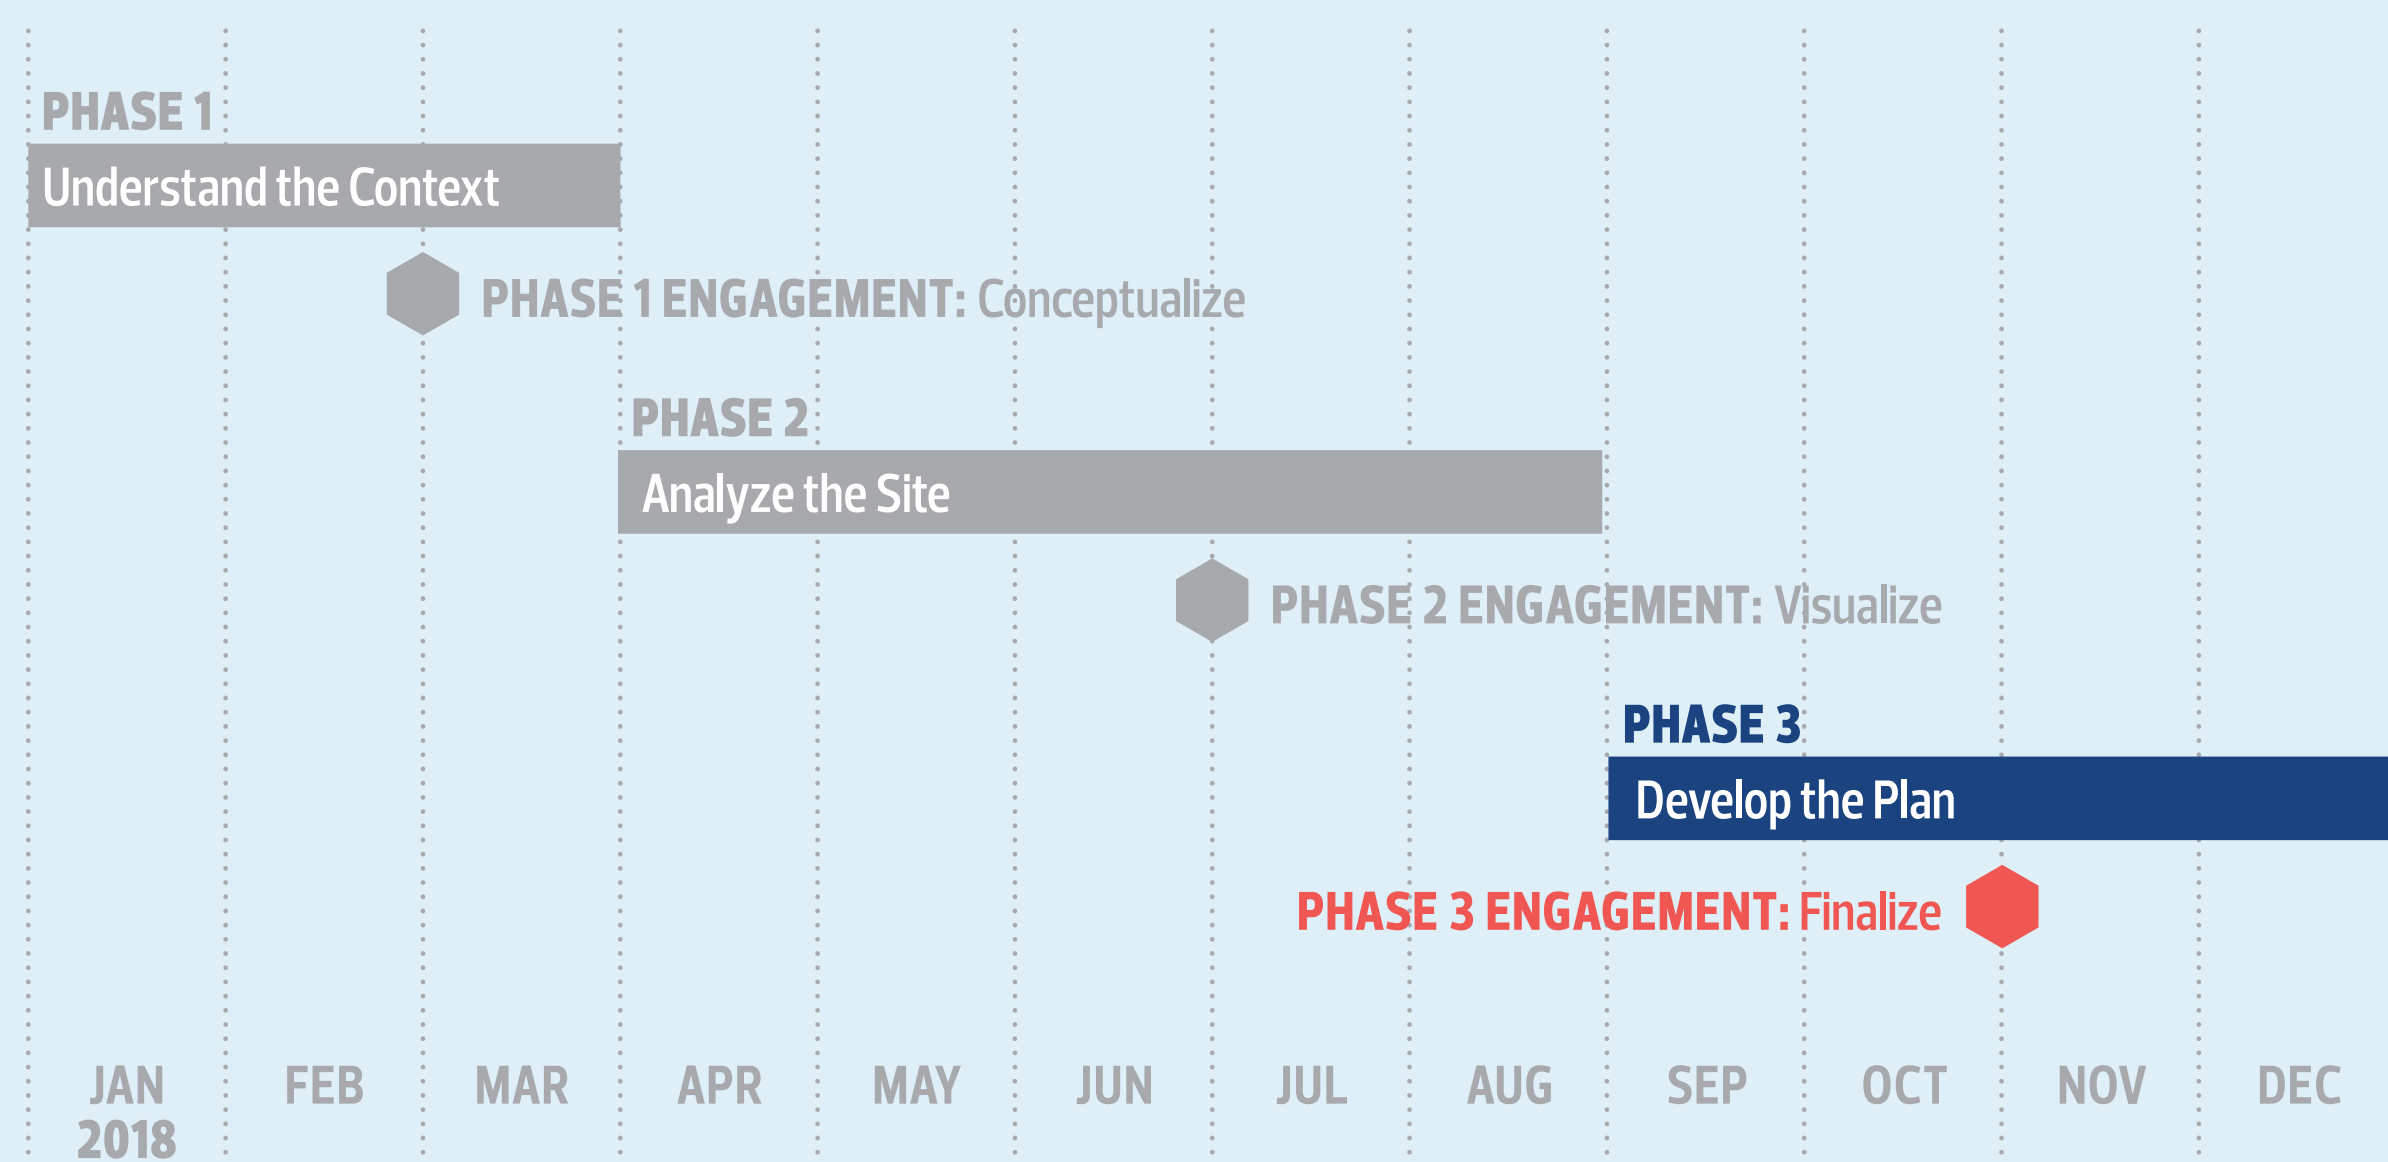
PHASE 1
Understand the Context

PHASE 1 ENGAGEMENT: Conceptualize

PHASE 2
Analyze the Site

PHASE 2 ENGAGEMENT: Visualize

PHASE 3
Develop the Plan

PHASE 3 ENGAGEMENT: Finalize

JAN 2018
FEB
MAR
APR
MAY
JUN
JUL
AUG
SEP
OCT
NOV
DEC